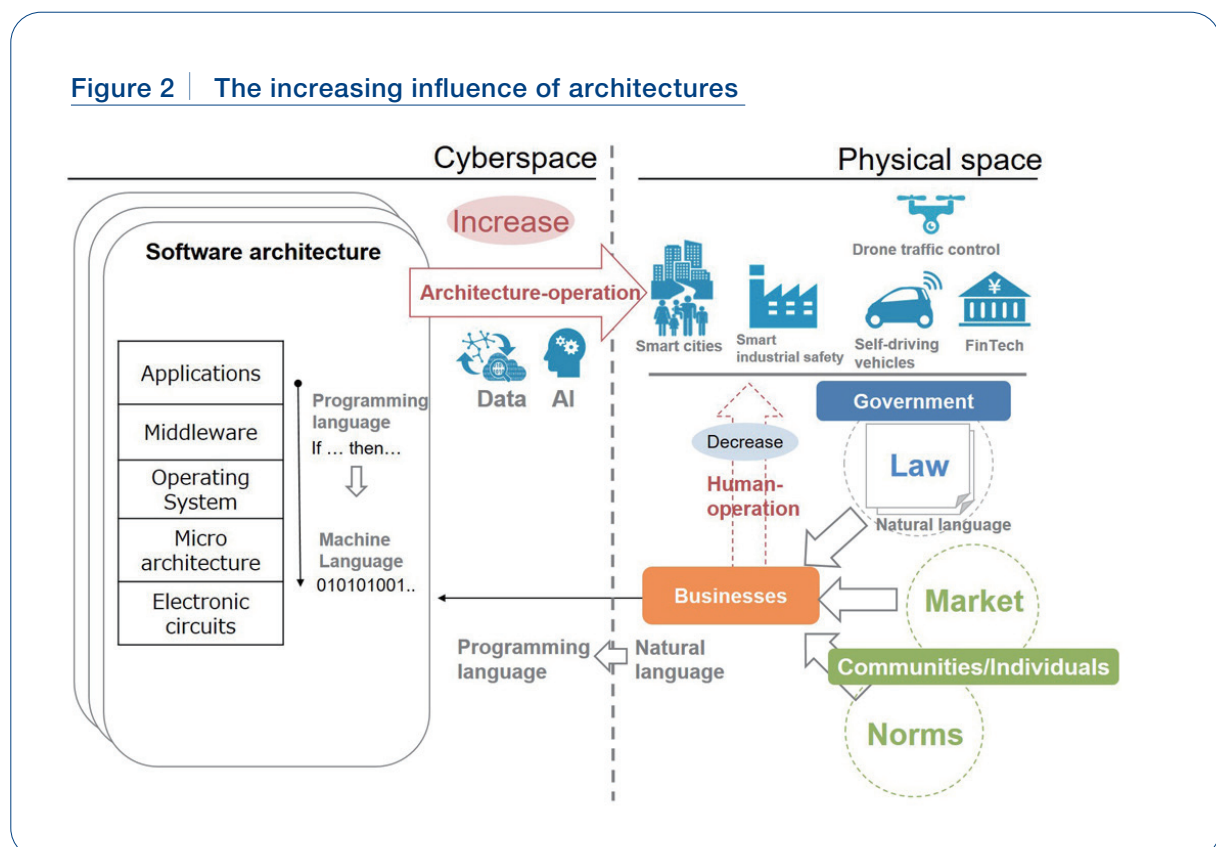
Figure 2 | The increasing influence of architectures

Cyberspace

Physical space

Increase

Software architecture

Architecture-operation

Drone traffic control

Smart cities

Smart industrial safety

Self-driving vehicles

FinTech

| Applications |
|---|
| Middleware |
| Operating System |
| Micro architecture |
| Electronic circuits |

Programming language
If … then…

Machine Language
010101001..

Data

AI

Government

Decrease

Law

Human-operation

Natural language

Businesses

Market

Programming language

Natural language

Communities/Individuals

Norms